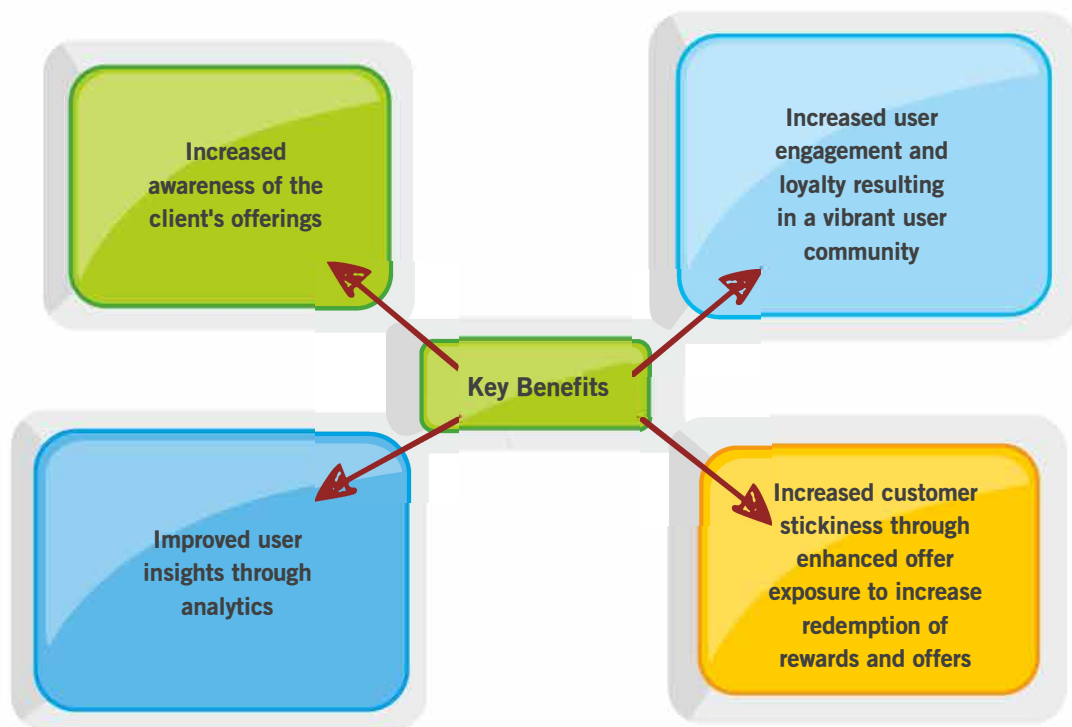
Increased awareness of the client's offerings

Increased user engagement and loyalty resulting in a vibrant user community

Key Benefits

Improved user insights through analytics

Increased customer stickiness through enhanced offer exposure to increase redemption of rewards and offers